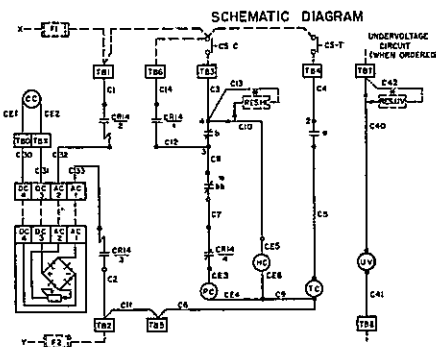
SCHEMATIC DIAGRAM

X F1
TB1
C1
CR14 2
TB6
C14
CR14 1
C12
CS C
TB3
C3
4
b
3
C8
a
bb
C7
CR14 4
CE3
PC
C13
RESHC
C10
CE5
HC
CE6
CE4
C9
CS-T
TB4
C4
2
a
C5
TC
UNDERVOLTAGE CIRCUIT (WHEN ORDERED)
TB7
C42
RCLUV
C40
UV
C41
TB8
CC
CE1
CE2
TB0
TBX
C30
C32
C31
C33
DC 4
DC 3
AC 2
AC 1
DC 4
DC 3
AC 2
AC 1
CR14 3
C2
TB2
C11
TB5
C6
Y F2